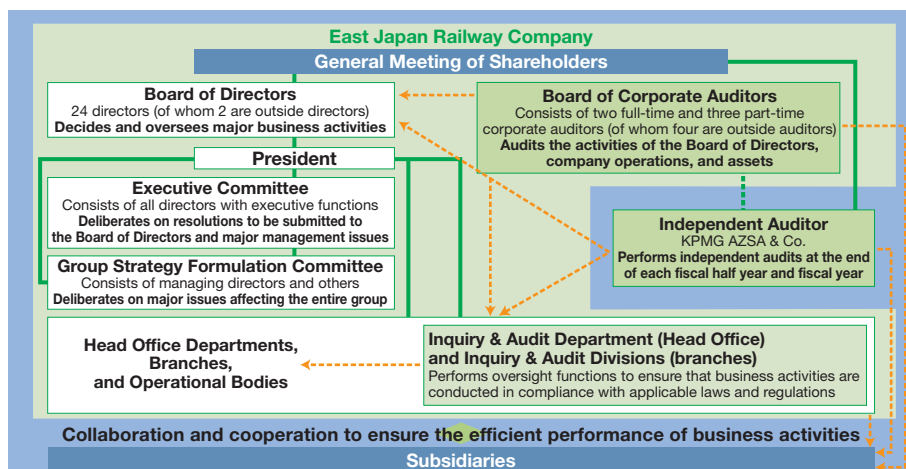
East Japan Railway Company

General Meeting of Shareholders

Board of Directors
24 directors (of whom 2 are outside directors)
Decides and oversees major business activities

Board of Corporate Auditors
Consists of two full-time and three part-time corporate auditors (of whom four are outside auditors)
Audits the activities of the Board of Directors, company operations, and assets

President

Executive Committee
Consists of all directors with executive functions
Deliberates on resolutions to be submitted to the Board of Directors and major management issues

Independent Auditor
KPMG AZSA & Co.
Performs independent audits at the end of each fiscal half year and fiscal year

Group Strategy Formulation Committee
Consists of managing directors and others
Deliberates on major issues affecting the entire group

Head Office Departments, Branches, and Operational Bodies

Inquiry & Audit Department (Head Office) and Inquiry & Audit Divisions (branches)
Performs oversight functions to ensure that business activities are conducted in compliance with applicable laws and regulations

Collaboration and cooperation to ensure the efficient performance of business activities

Subsidiaries